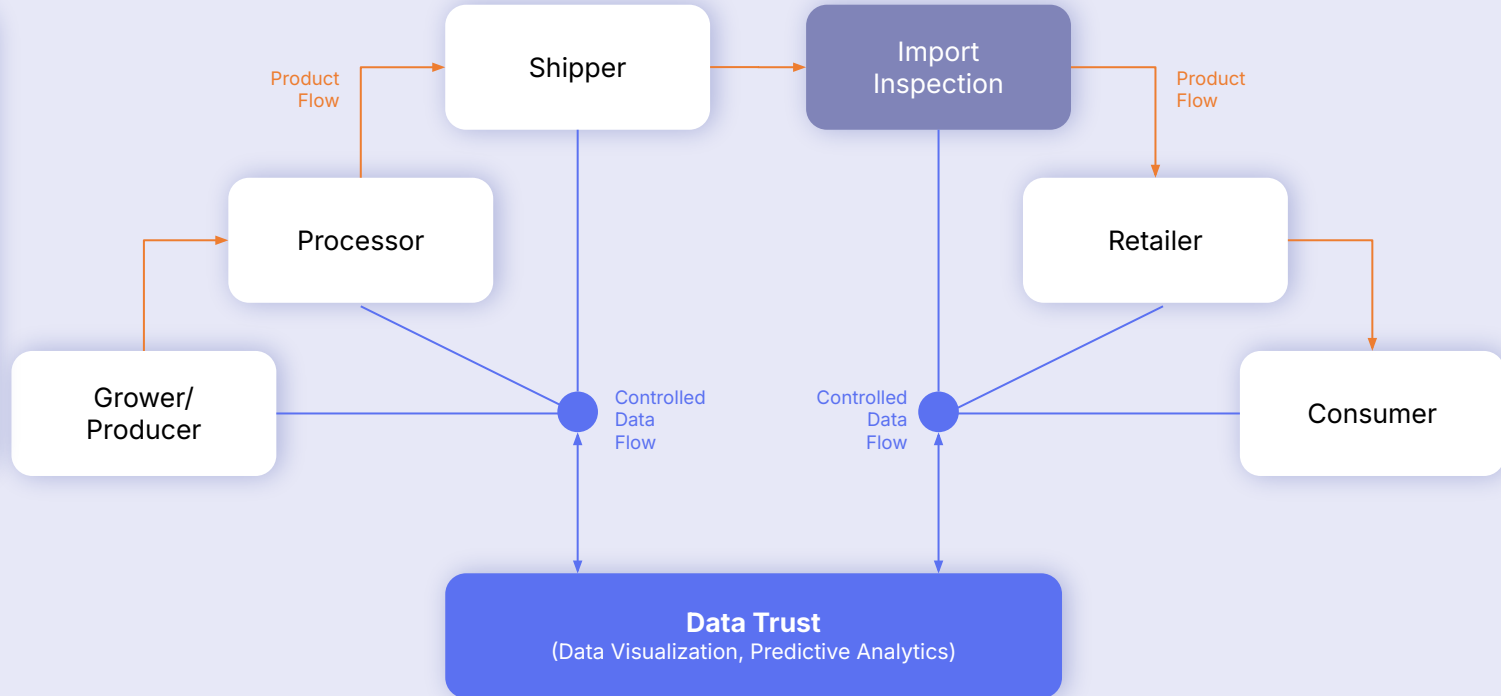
Product Flow

Shipper

Import Inspection

Product Flow

Processor

Retailer

Grower/ Producer

Controlled Data Flow

Controlled Data Flow

Consumer

**Data Trust**
(Data Visualization, Predictive Analytics)